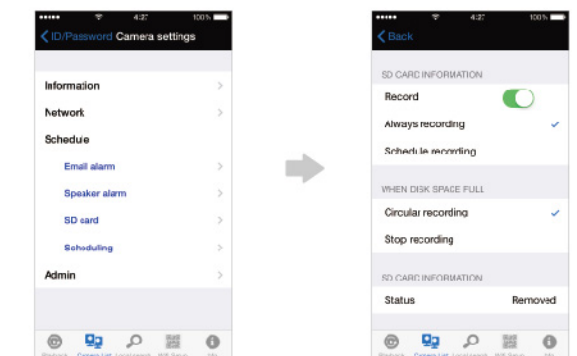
4:27 100%

ID/Password Camera settings

Information

Network

Schedule

Email alarm

Speaker alarm

SD card

Scheduling

Admin

4:27 100%

Back

SD CARD INFORMATION

Record

Always recording

Schedule recording

WHEN DISK SPACE FULL

Circular recording

Stop recording

SD CARD INFORMATION

Status Removed